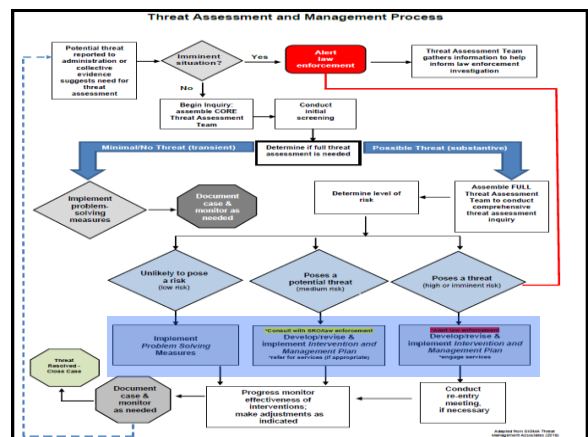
Threat Assessment and Management Process

Potential threat reported to administration or collective evidence suggests need for threat assessment

Imminent situation?

Yes

Alert law enforcement

Threat Assessment Team gathers information to help inform law enforcement investigation

No

Begin Inquiry: assemble CORE Threat Assessment Team

Conduct initial screening

Minimal/No Threat (transient)

Determine if full threat assessment is needed

Possible Threat (substantive)

Implement problem-solving measures

Document case & monitor as needed

Determine level of risk

Assemble FULL Threat Assessment Team to conduct comprehensive threat assessment inquiry

Unlikely to pose a risk (low risk)

Poses a potential threat (medium risk)

Poses a threat (high or imminent risk)

Implement Problem Solving Measures

*Consult with SRO/law enforcement
Develop/revise & implement Intervention and Management Plan
*refer for services (if appropriate)

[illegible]
Develop/revise & implement Intervention and Management Plan
*engage services

Threat Resolved - Close Case

Document case & monitor as needed

Progress monitor effectiveness of interventions; make adjustments as indicated

Conduct re-entry meeting, if necessary

Adapted from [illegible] Threat Management Association (2016)